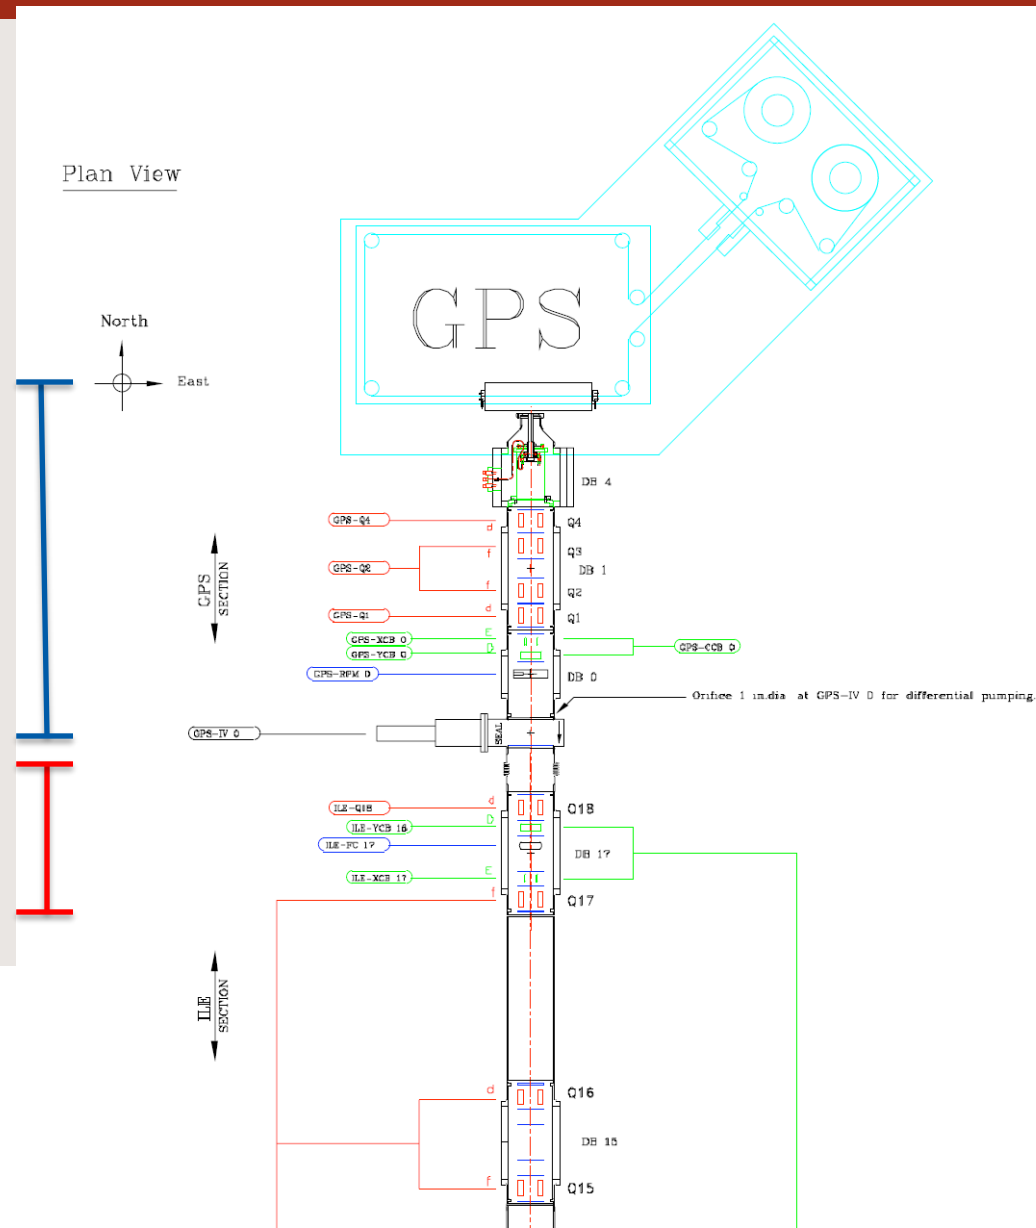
Plan View

GPS

North

East

DB 4

GPS-Q4

d

Q4

f

Q3

GPS-Q2

DB 1

f

Q2

GPS SECTION

GPS-Q1

d

Q1

GPS-XCB 0

E

GPS-YCB 0

D

GPS-CCB 0

GPS-RPM 0

DB 0

Orifice 1 in.dia at GPS-IV 0 for differential pumping.

GPS-IV 0

SEAL

ILE-Q18

d

Q18

ILE-YCB 16

D

ILE-FC 17

DB 17

ILE-XCB 17

E

f

Q17

ILE SECTION

d

Q16

DB 15

f

Q15